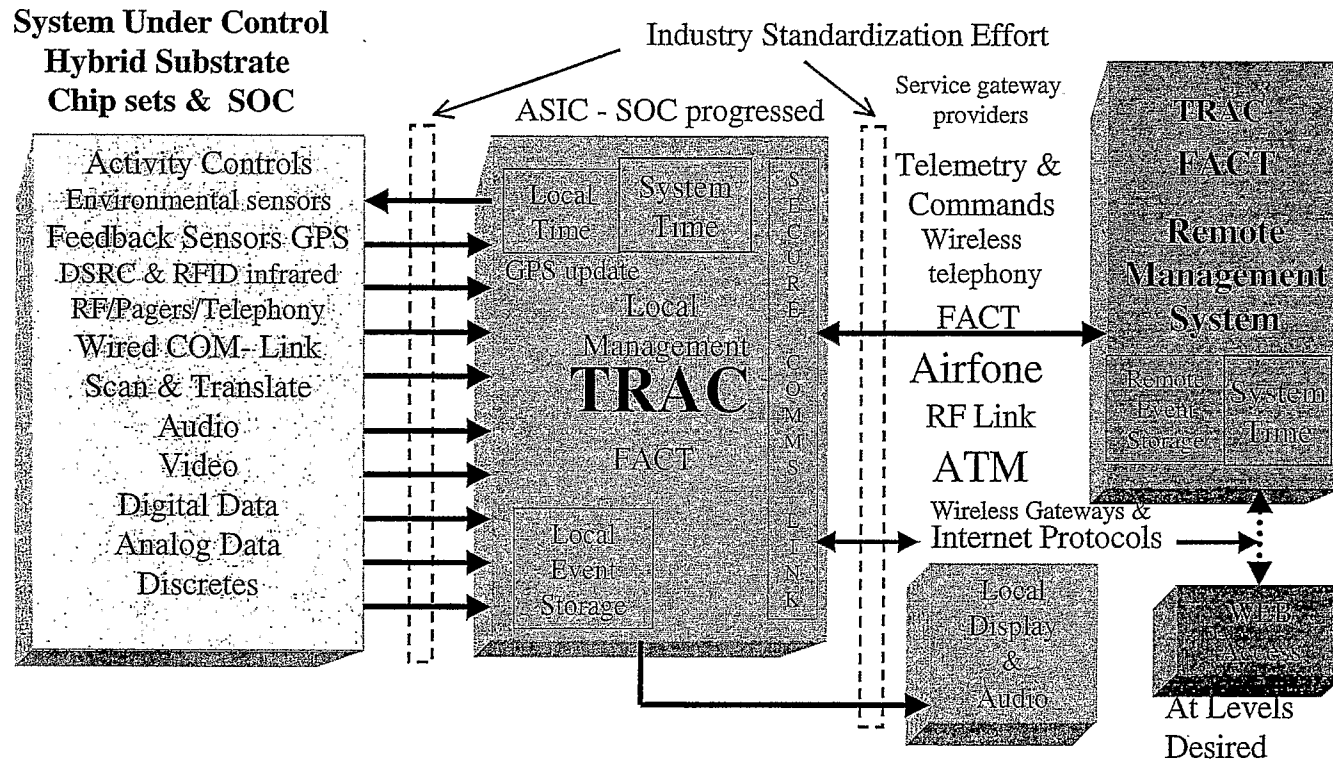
System Under Control
Hybrid Substrate
Chip sets & SOC

Industry Standardization Effort

ASIC - SOC progressed

Service gateway providers

Activity Controls
Environmental sensors
Feedback Sensors GPS
DSRC & RFID infrared
RF/Pagers/Telephony
Wired COM- Link
Scan & Translate
Audio
Video
Digital Data
Analog Data
Discretes

Local Time
System Time
GPS update
Local Management
TRAC
FACT
Local Event Storage

S E C U R E C O M M S L I N K

Telemetry & Commands
Wireless telephony
FACT
Airfone
RF Link
ATM
Wireless Gateways &
Internet Protocols

TRAC
FACT
Remote Management System
Remote Event Storage
System Time

Local Display & Audio

WEB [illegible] Access
At Levels Desired